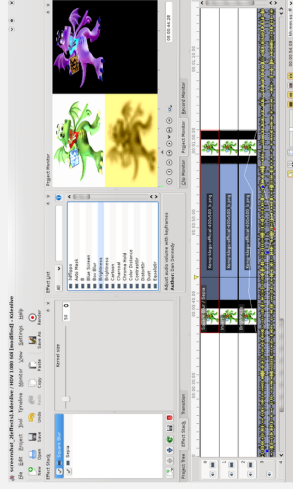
screenshot_jiteffects).kdenlive / HDV 1080 60i [modified] - Kdenlive

File Edit Project Tool Timeline Monitor View Settings Help

New Open Save Undo Redo Copy Paste Save As Render

Effect Stack

Kernel size 50

Effect List

All

Auto Mask
Blue Screen
Box Blur
Brightness
Charcoal
Chroma Hold
Color Distance
Contrast0r
Distort0r
Dust
Edgeglow

Adjust image brightness with keyframes
Author: Dan Dennedy

Project Monitor

Project Tree Effect Stack Transition

Clip Monitor Project Monitor Record Monitor

00:00:04:28

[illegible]